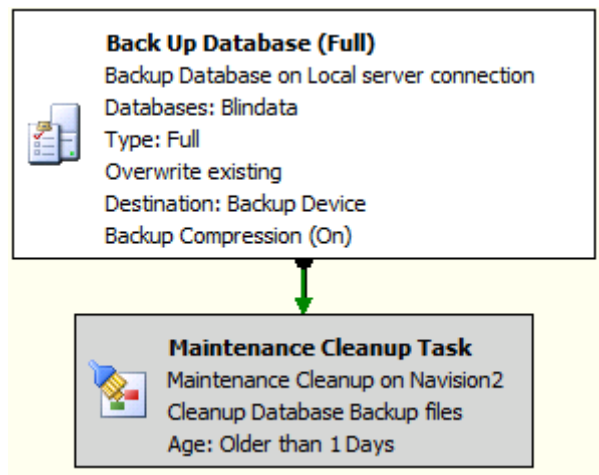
Back Up Database (Full)
Backup Database on Local server connection
Databases: Blindata
Type: Full
Overwrite existing
Destination: Backup Device
Backup Compression (On)

Maintenance Cleanup Task
Maintenance Cleanup on Navision2
Cleanup Database Backup files
Age: Older than 1 Days